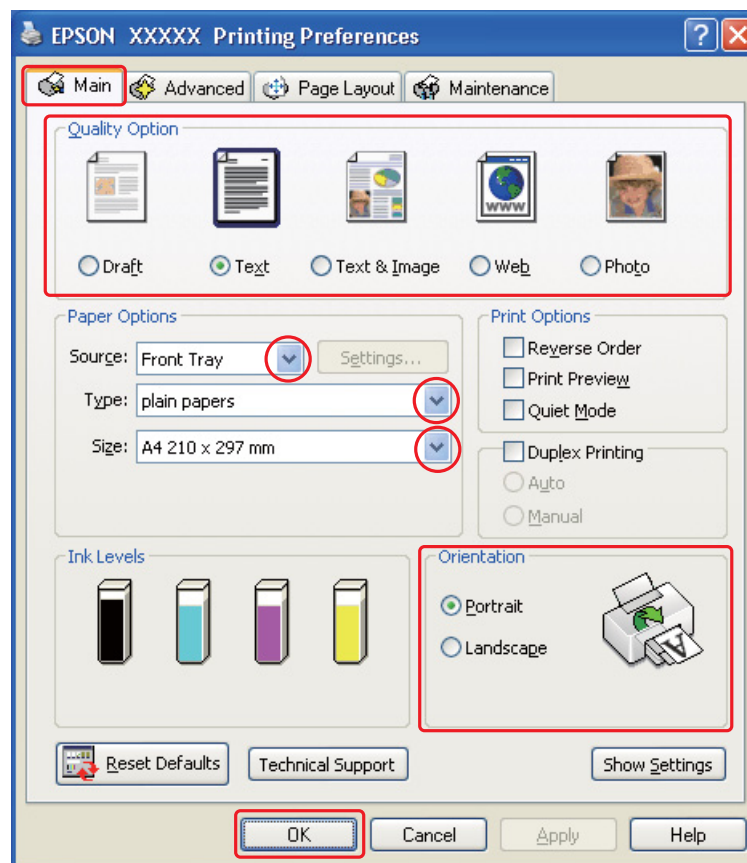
EPSON XXXXX Printing Preferences

Main
Advanced
Page Layout
Maintenance

Quality Option
www
Draft
Text
Text & Image
Web
Photo

Paper Options
Source: Front Tray
Settings...
Type: plain papers
Size: A4 210 x 297 mm

Print Options
Reverse Order
Print Preview
Quiet Mode
Duplex Printing
Auto
Manual

Ink Levels

Orientation
Portrait
Landscape
A

Reset Defaults
Technical Support
Show Settings

OK
Cancel
Apply
Help